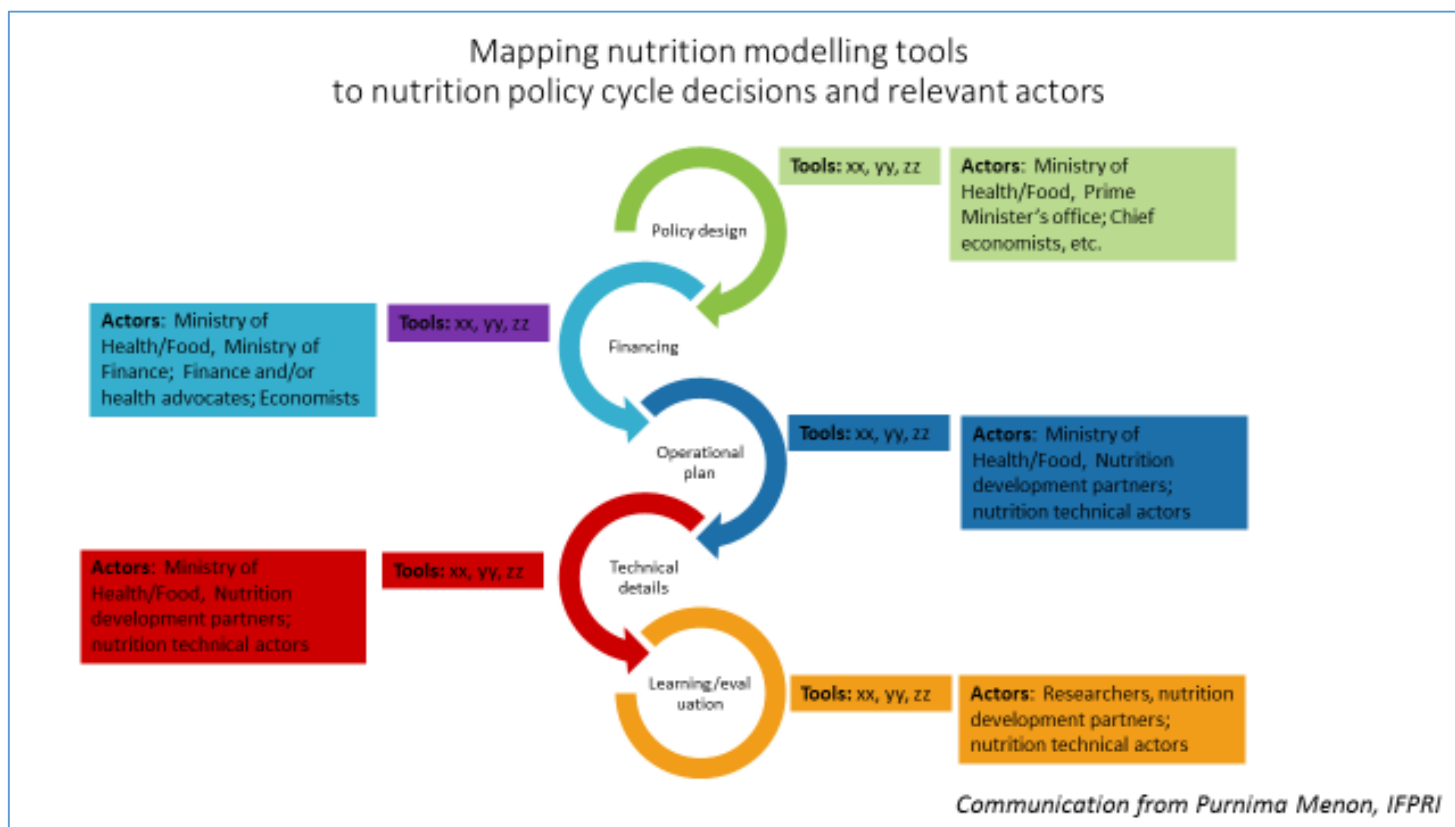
Mapping nutrition modelling tools to nutrition policy cycle decisions and relevant actors

Policy design

**Tools:** xx, yy, zz

**Actors:** Ministry of Health/Food, Prime Minister's office; Chief economists, etc.

**Actors:** Ministry of Health/Food, Ministry of Finance; Finance and/or health advocates; Economists

**Tools:** xx, yy, zz

Financing

Operational plan

**Tools:** xx, yy, zz

**Actors:** Ministry of Health/Food, Nutrition development partners; nutrition technical actors

**Actors:** Ministry of Health/Food, Nutrition development partners; nutrition technical actors

**Tools:** xx, yy, zz

Technical details

Learning/evaluation

**Tools:** xx, yy, zz

**Actors:** Researchers, nutrition development partners; nutrition technical actors

Communication from Purnima Menon, IFPRI